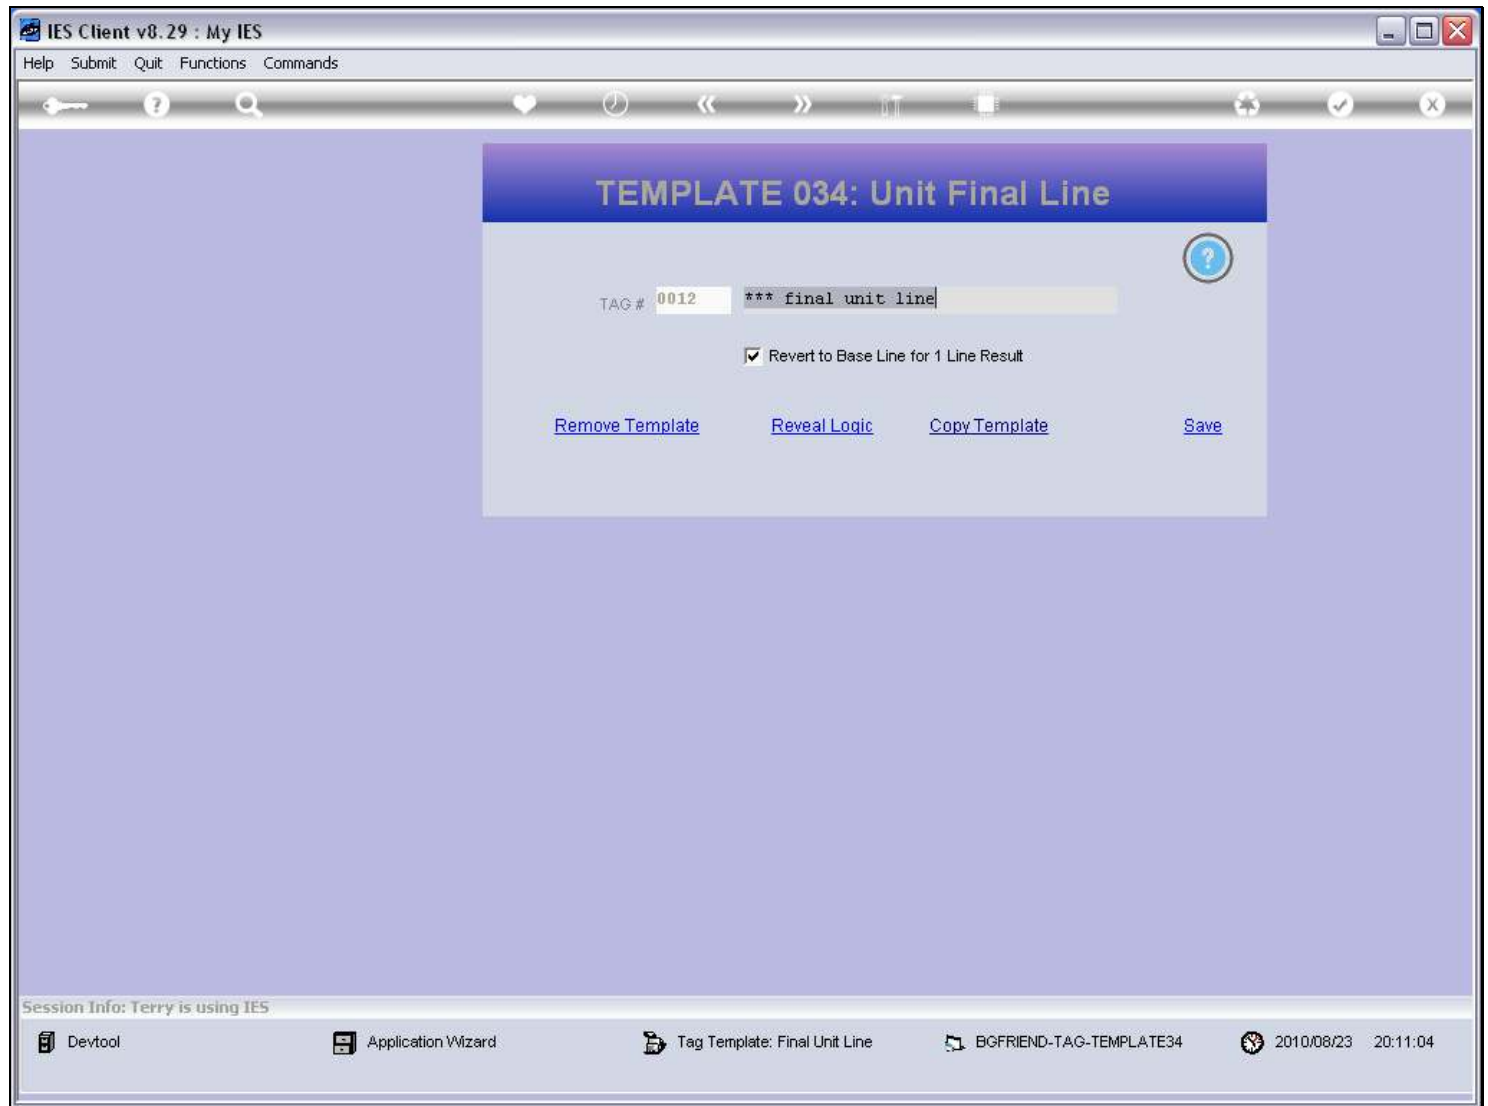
IES Client v8.29 : My IES

Help Submit Quit Functions Commands

TEMPLATE 034: Unit Final Line

TAG # 0012 *** final unit line

Revert to Base Line for 1 Line Result

Remove Template Reveal Logic Copy Template Save

Session Info: Terry is using IES

Devtool Application Wizard Tag Template: Final Unit Line BGFRIEND-TAG-TEMPLATE34 2010/08/23 20:11:04